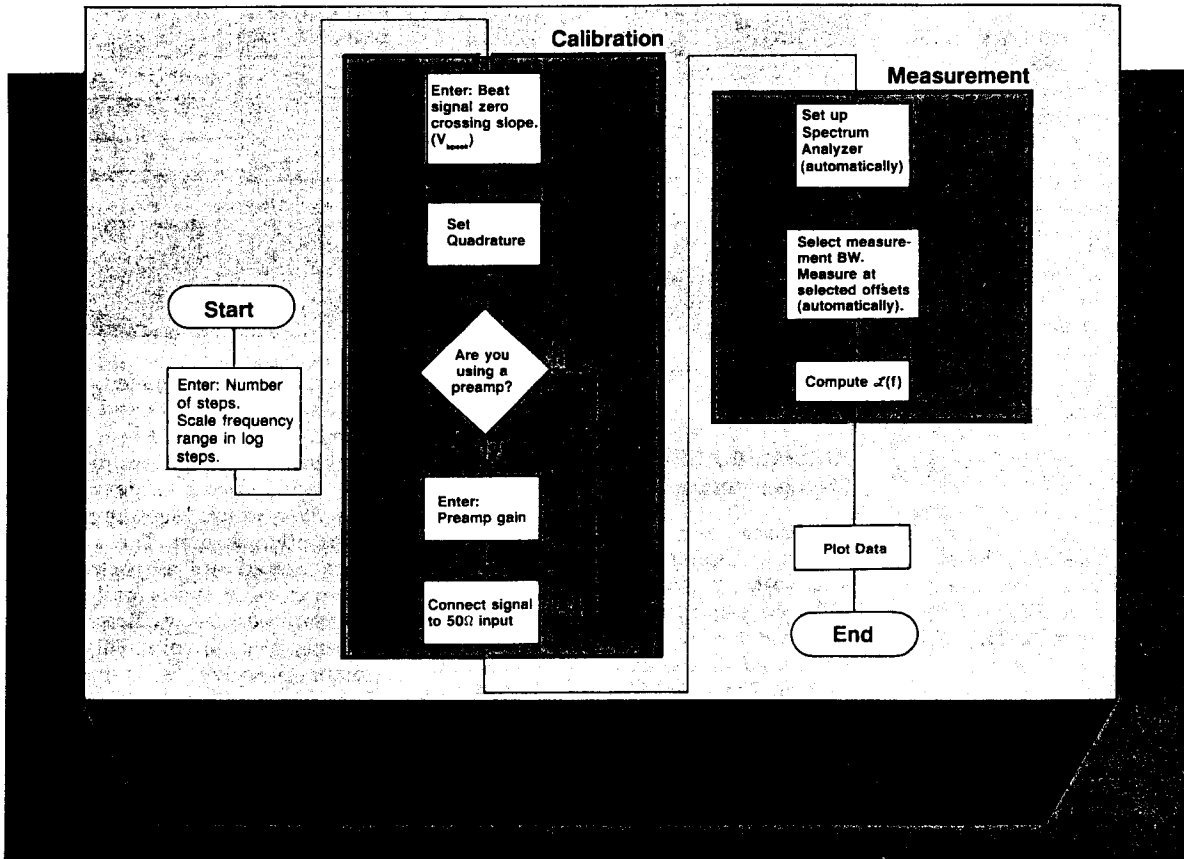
Calibration

Measurement

Start

Enter: Number of steps. Scale frequency range in log steps.

Enter: Beat signal zero crossing slope. ($V_{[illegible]}$)

Set Quadrature

Are you using a preamp?

Enter: Preamp gain

Connect signal to 50Ω input

Set up Spectrum Analyzer (automatically)

Select measurement BW. Measure at selected offsets (automatically).

Compute $\mathcal{L}(f)$

Plot Data

End